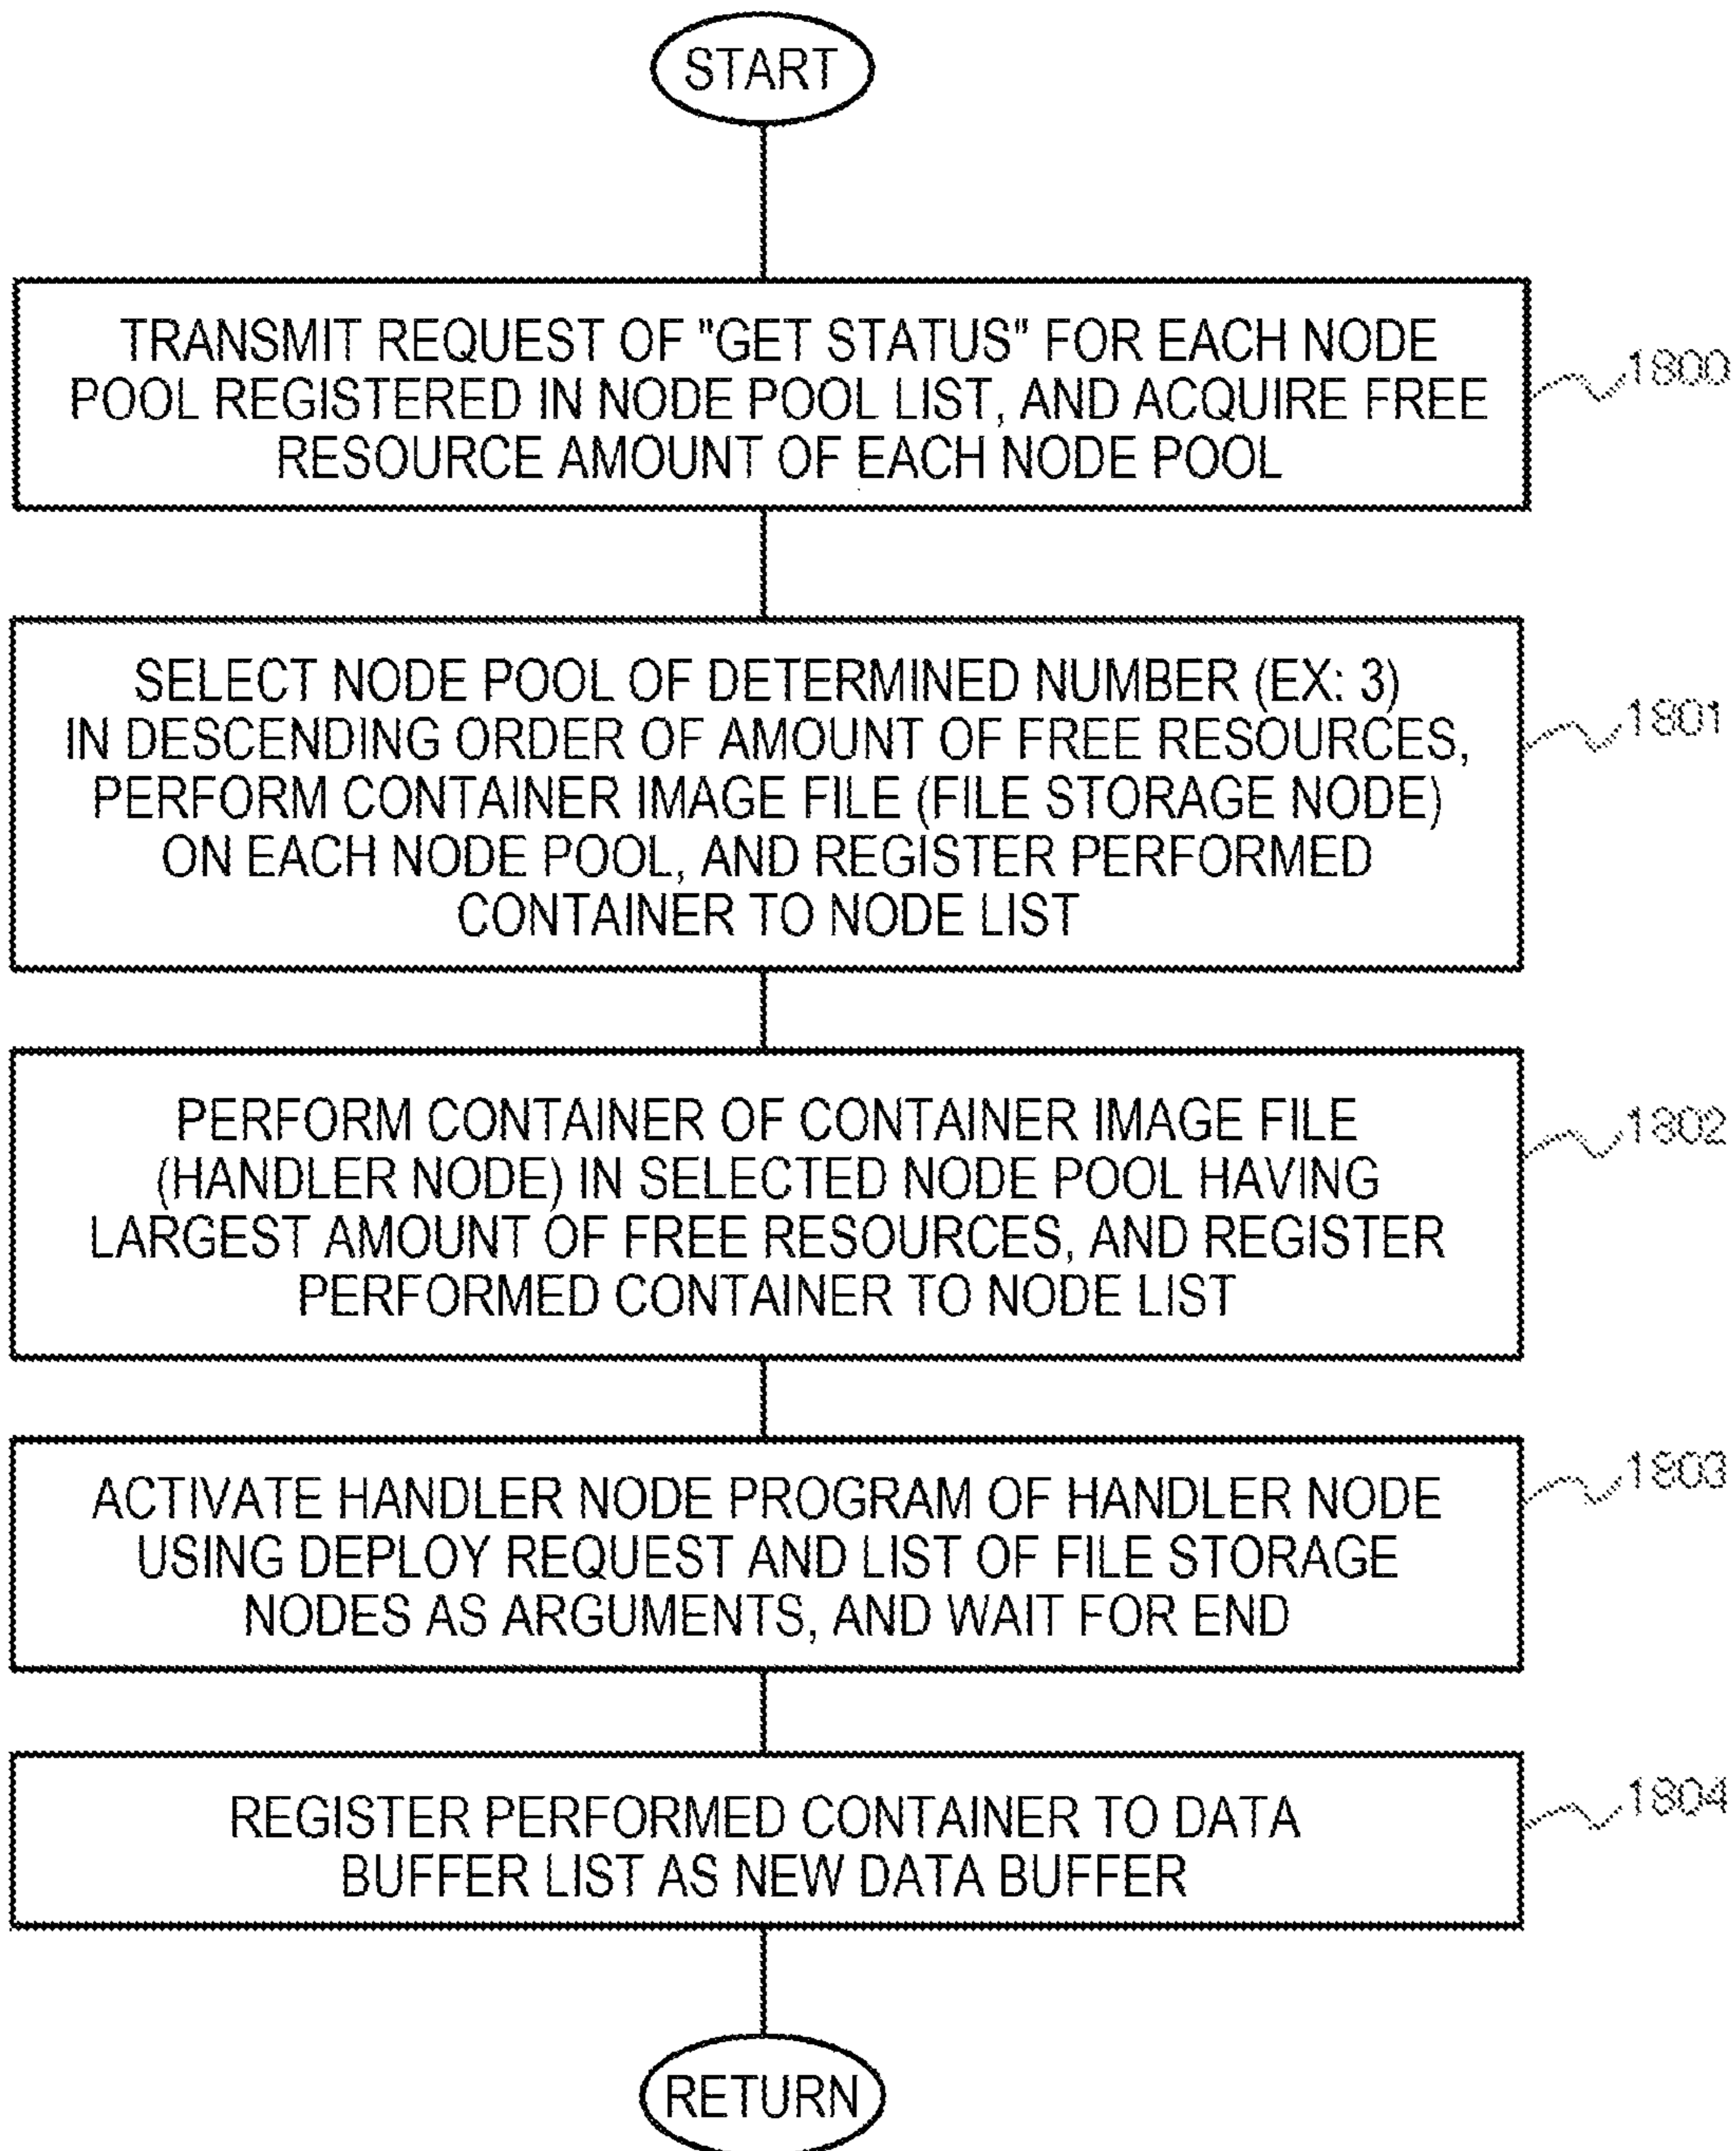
START

TRANSMIT REQUEST OF "GET STATUS" FOR EACH NODE POOL REGISTERED IN NODE POOL LIST, AND ACQUIRE FREE RESOURCE AMOUNT OF EACH NODE POOL

1800

SELECT NODE POOL OF DETERMINED NUMBER (EX: 3) IN DESCENDING ORDER OF AMOUNT OF FREE RESOURCES, PERFORM CONTAINER IMAGE FILE (FILE STORAGE NODE) ON EACH NODE POOL, AND REGISTER PERFORMED CONTAINER TO NODE LIST

1801

PERFORM CONTAINER OF CONTAINER IMAGE FILE (HANDLER NODE) IN SELECTED NODE POOL HAVING LARGEST AMOUNT OF FREE RESOURCES, AND REGISTER PERFORMED CONTAINER TO NODE LIST

1802

ACTIVATE HANDLER NODE PROGRAM OF HANDLER NODE USING DEPLOY REQUEST AND LIST OF FILE STORAGE NODES AS ARGUMENTS, AND WAIT FOR END

1803

REGISTER PERFORMED CONTAINER TO DATA BUFFER LIST AS NEW DATA BUFFER

1804

RETURN